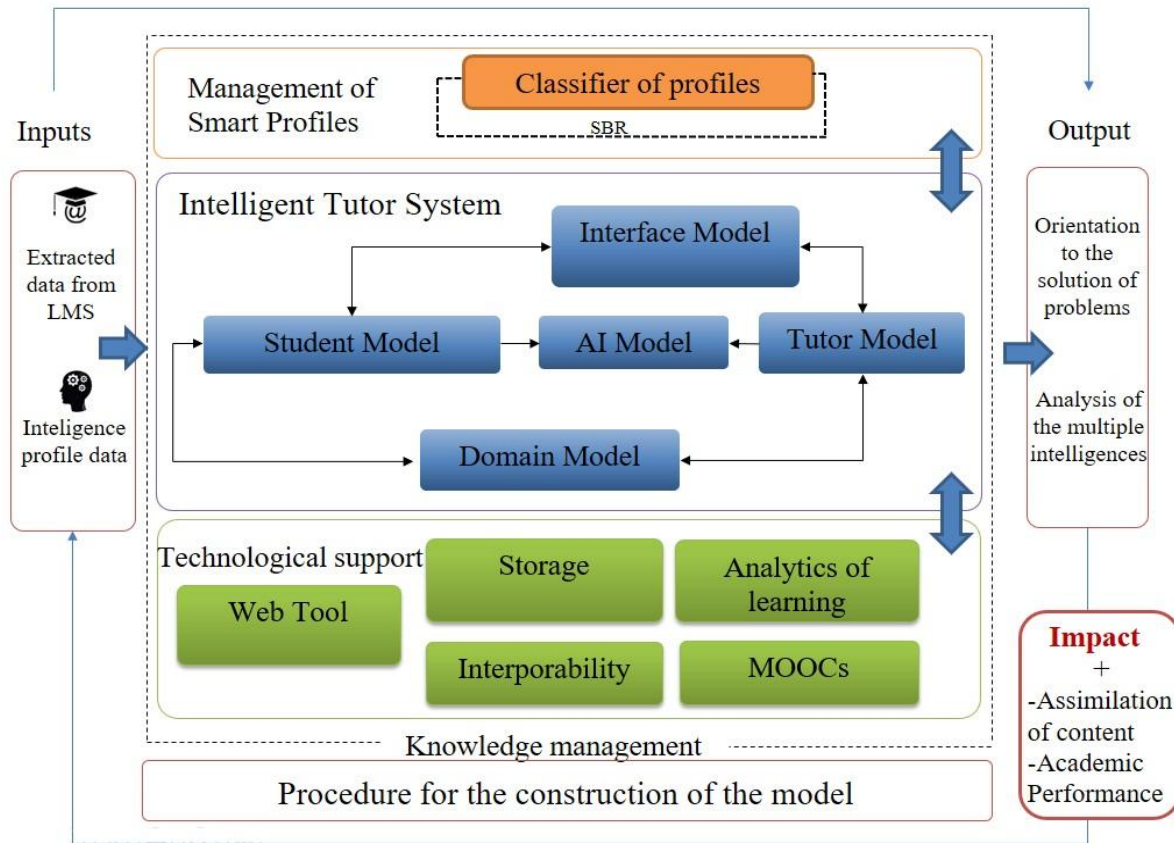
Inputs

Extracted data from LMS

Inteligence profile data

Management of Smart Profiles

Classifier of profiles

SBR

Intelligent Tutor System

Interface Model

Student Model

AI Model

Tutor Model

Domain Model

Technological support

Storage

Analytics of learning

Web Tool

Interporability

MOOCs

Knowledge management

Procedure for the construction of the model

Output

Orientation to the solution of problems

Analysis of the multiple intelligences

Impact
+
-Assimilation of content
-Academic Performance